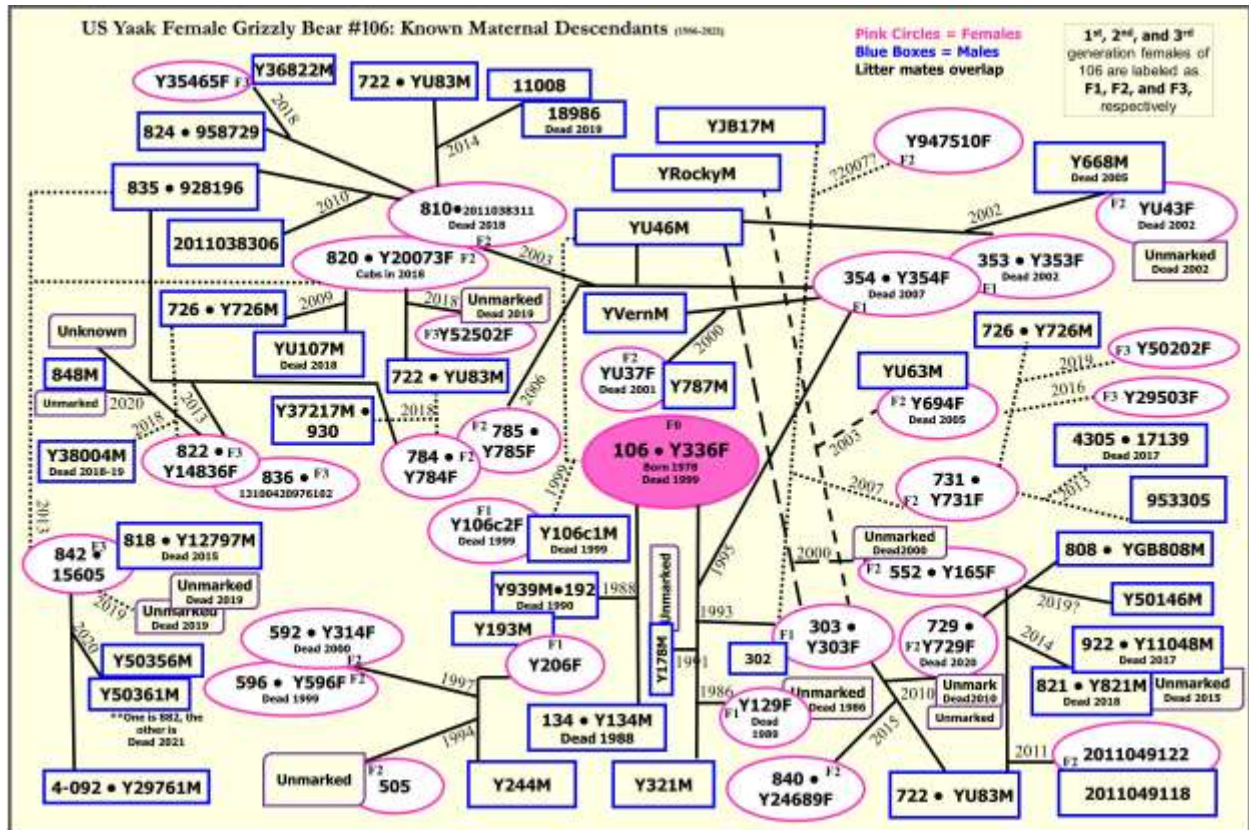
US Yaak Female Grizzly Bear #106: Known Maternal Descendants (1986-2021)

Pink Circles = Females
Blue Boxes = Males
Litter mates overlap

1st, 2nd, and 3rd generation females of 106 are labeled as F1, F2, and F3, respectively

Y35465F F3
Y36822M
722 • YU83M
11008
18986 Dead 2019
2018
2014
824 • 958729
YJB17M
Y947510F
?2007? F2
YRockyM
Y668M Dead 2005
835 • 928196
810• 2011038311 Dead 2018
2010
2002
F2 YU43F Dead 2002
2011038306
YU46M
820 • Y20073F F2 Cubs in 2018
2003
353 • Y353F Dead 2002 F1
Unmarked Dead 2002
354 • Y354F Dead 2007 F1
2018
Unmarked Dead 2019
726 • Y726M
2009
YVernM
F3 Y52502F
Unknown
YU107M Dead 2018
726 • Y726M
2000
F2 YU37F Dead 2001
Y787M
YU63M
2019
F3 Y50202F
848M
722 • YU83M
2006
2016
F3 Y29503F
Unmarked
2020
2013
Y37217M • 930
2018
F2 Y694F Dead 2005
2018
F2 785 • Y785F
F0
106 • Y336F Born 1978 Dead 1999
2003
4305 • 17139 Dead 2017
Y38004M Dead 2018-19
822 • F3 Y14836F
836 • F3 12100420976102
784 • F2 Y784F
731 • F2 Y731F
2007
2013
953305
1999
F1 Y106c2F Dead 1999
Y106c1M Dead 1999
2013
842 • F3 15605
818 • Y12797M Dead 2015
Unmarked Dead2000
2000
808 • YGB808M
F2 552 • Y165F
Unmarked Dead 2019
Unmarked Dead 2019
Y939M•192 Dead 1990
1988
Unmarked
1995
2019?
Y50146M
2019
1993
592 • Y314F Dead 2000
Y193M
F1 303 • Y303F
729 • F2 Y729F Dead 2020
2014
922 • Y11048M Dead 2017
2020
Y50356M
F1 Y206F
Y178M
1991
302
F2
596 • Y596F F2 Dead 1999
1997
1986
Unmarked Dead 1986
Unmark Dead2010
2010
821 • Y821M Dead 2018
Unmarked Dead 2015
Y50361M
F1 Y129F Dead 1989
Unmarked
**One is 882, the other is Dead 2021
134 • Y134M Dead 1988
1994
2015
2011
F2 2011049122
Unmarked
F2 505
Y244M
Y321M
840 • F2 Y24689F
4-092 • Y29761M
722 • YU83M
2011049118